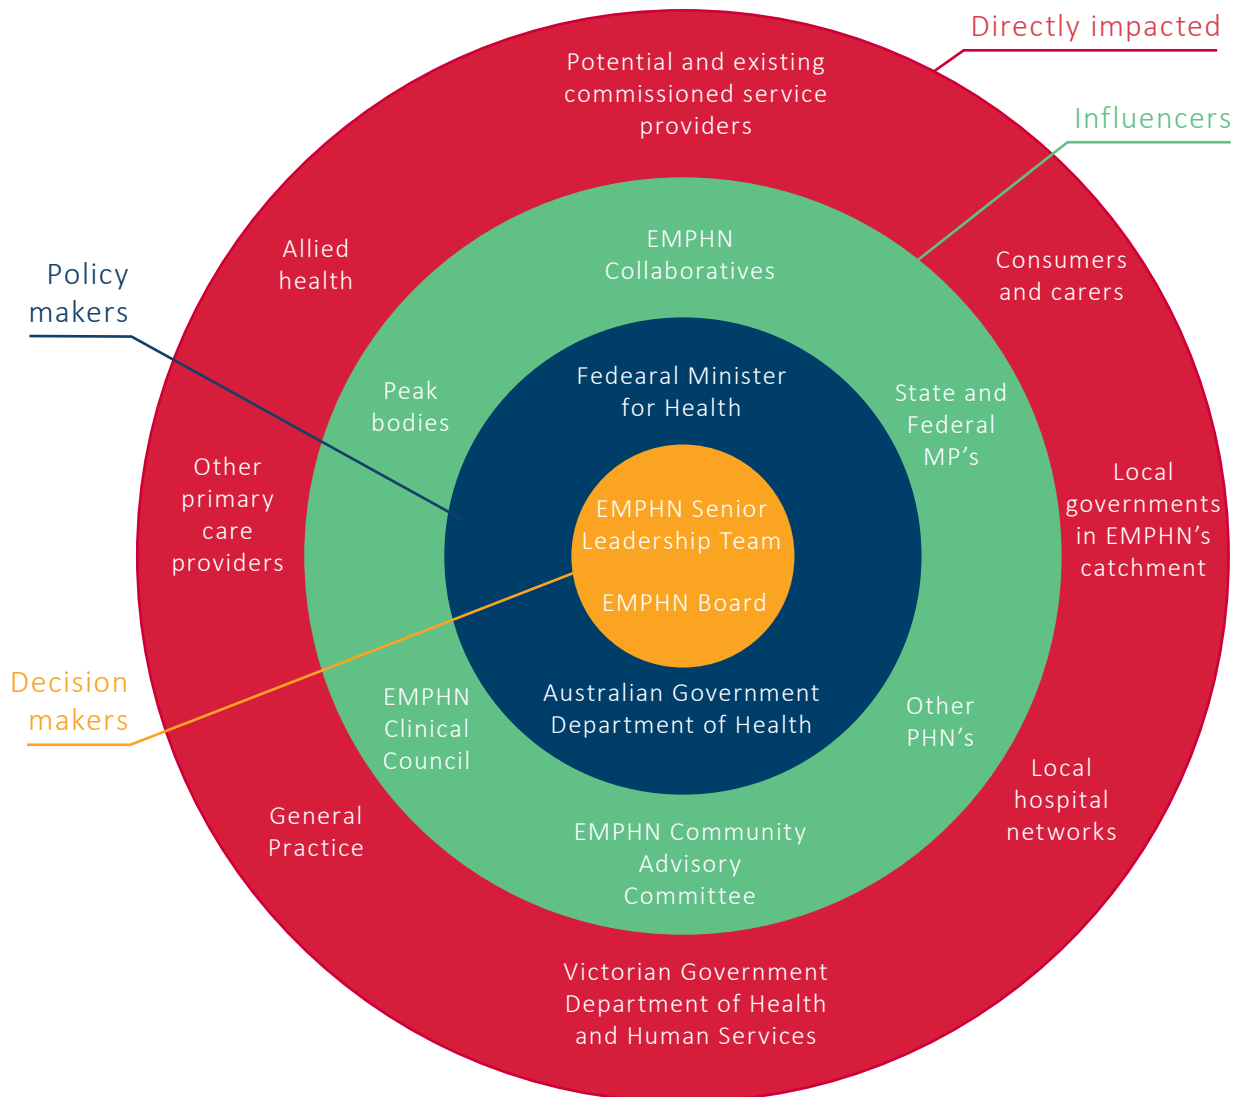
Directly impacted

Potential and existing commissioned service providers

Influencers

Policy makers

Allied health

EMPHN Collaboratives

Consumers and carers

Peak bodies

Fedearal Minister for Health

State and Federal MP's

Other primary care providers

EMPHN Senior Leadership Team

EMPHN Board

Local governments in EMPHN's catchment

Decision makers

EMPHN Clinical Council

Australian Government Department of Health

Other PHN's

Local hospital networks

General Practice

EMPHN Community Advisory Committee

Victorian Government Department of Health and Human Services